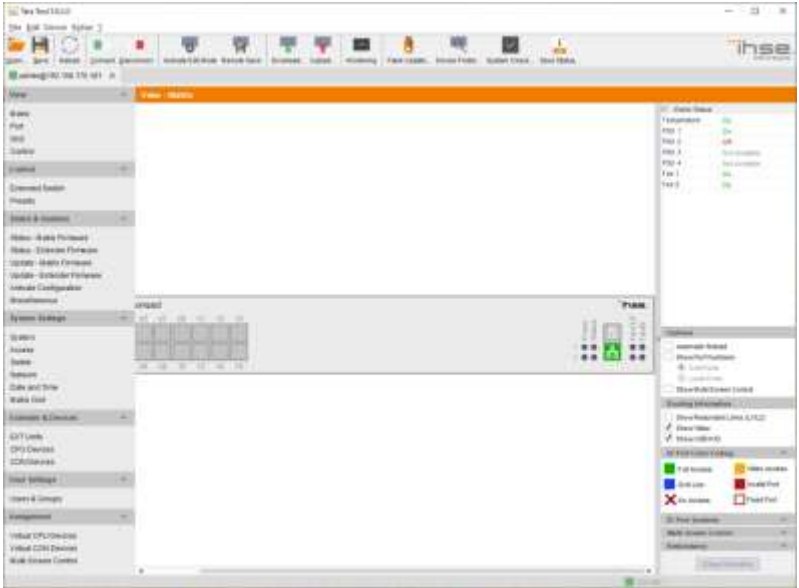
Tera Tool 5.0.0

File Edit Device Option ?

Open Save Reload Connect Disconnect Activate Edit Mode Remote Save Increase Update Monitoring Flash Update Device Finder System Check Save Status

ihse

admin@192.168.100.101

View

Matrix
Port
Grid
Control

Control

Extended Switch
Presets

Status & Updates

Status - Matrix Firmware
Status - Extender Firmware
Update - Matrix Firmware
Update - Extender Firmware
Activate Configuration
Miscellaneous

System Settings

System
Access
Switch
Network
Date and Time
Matrix Grid

Extender & Devices

EXT Units
CPU Devices
CON Devices

User Settings

Users & Groups

Assignment

Virtual CPU Devices
Virtual CON Devices
Multi Screen Control

View - Matrix

Matrix Status
Temperature On
PSU 1 On
PSU 2 Off
PSU 3 Not available
PSU 4 Not available
Fan 1 On
Fan 2 On

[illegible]

Options
Automatic Reload
Show Port Numbers
Show Multi Screen Control

Routing Information
Show Redundant Links (LINK)
Show Video
Show USB HID

IO Port Color Setting
Full Access
Video Access
USB Link
Invalid Port
No Access
Fixed Port

IO Port Symbols
Multi Screen Control
Redundancy

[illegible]